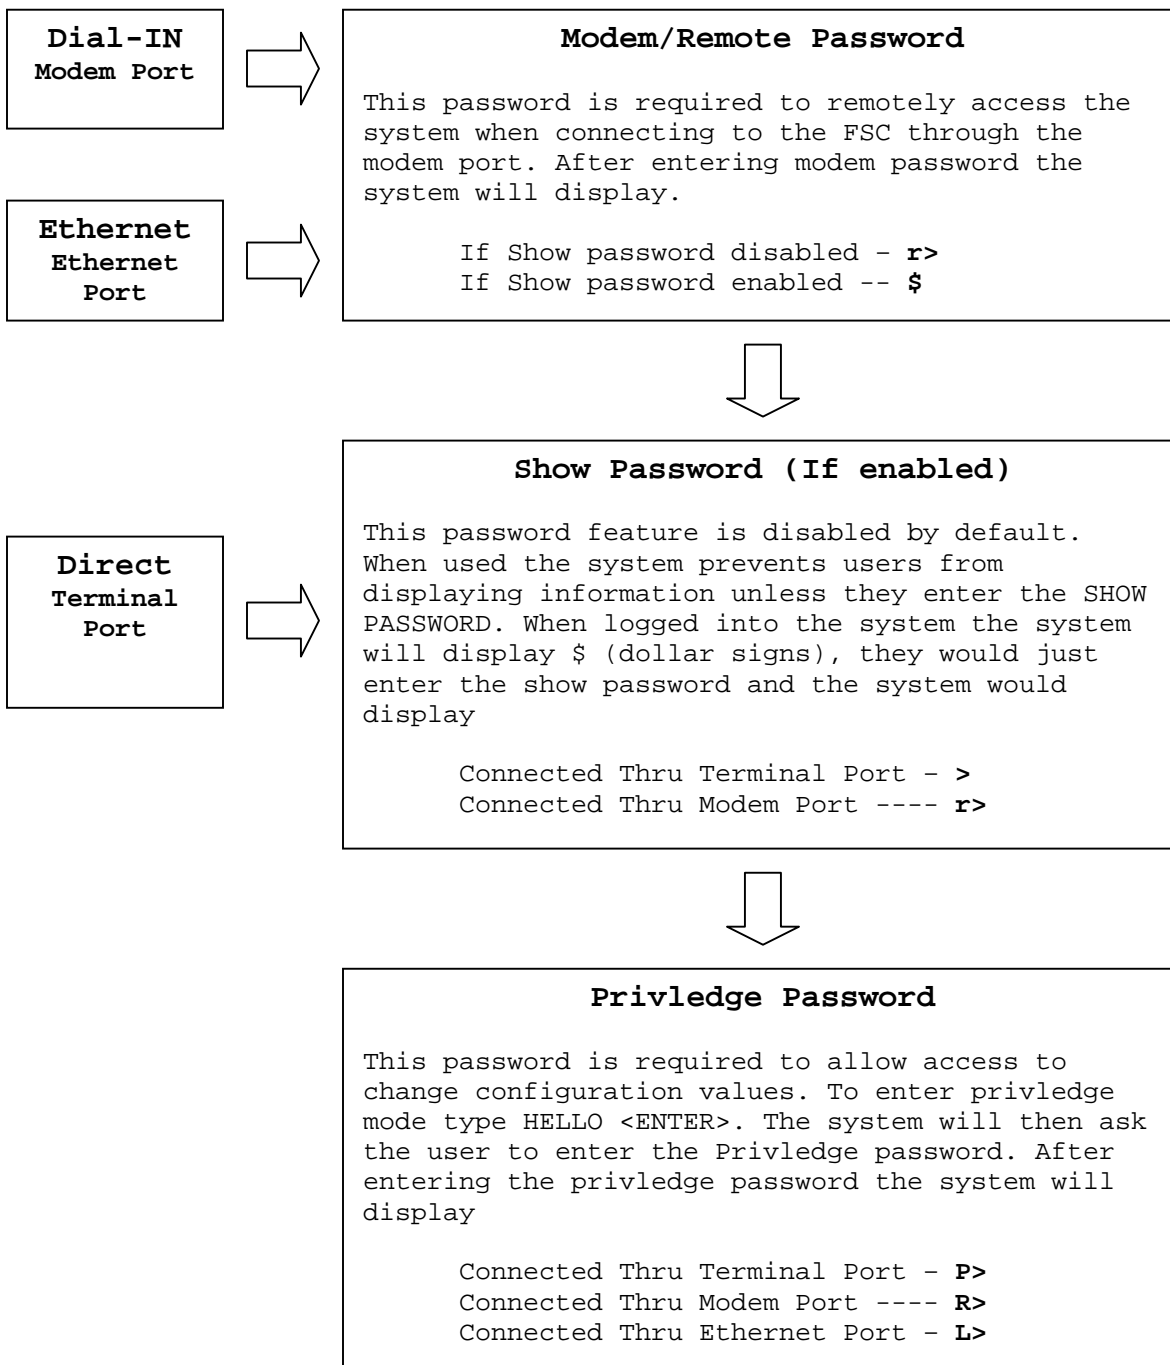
Dial-IN
Modem Port

Ethernet
Ethernet Port

Modem/Remote Password

This password is required to remotely access the system when connecting to the FSC through the modem port. After entering modem password the system will display.

If Show password disabled – **r>**
If Show password enabled -- **$**

Direct
Terminal Port

Show Password (If enabled)

This password feature is disabled by default. When used the system prevents users from displaying information unless they enter the SHOW PASSWORD. When logged into the system the system will display $ (dollar signs), they would just enter the show password and the system would display

Connected Thru Terminal Port – **>**
Connected Thru Modem Port ---- **r>**

Privledge Password

This password is required to allow access to change configuration values. To enter privledge mode type HELLO <ENTER>. The system will then ask the user to enter the Privledge password. After entering the privledge password the system will display

Connected Thru Terminal Port – **P>**
Connected Thru Modem Port ---- **R>**
Connected Thru Ethernet Port – **L>**